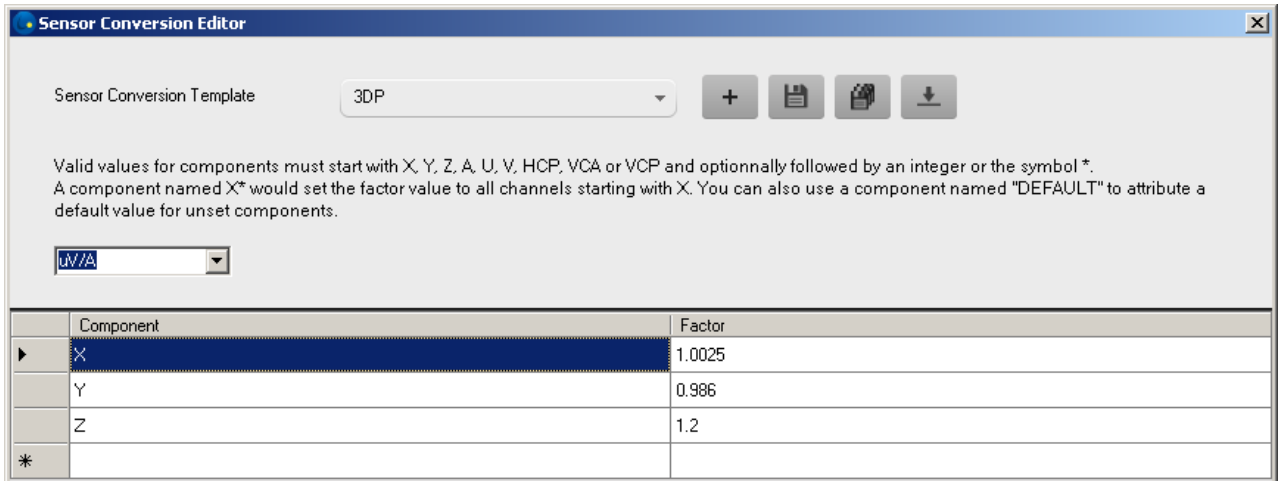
Sensor Conversion Editor

Sensor Conversion Template 3DP

+

Valid values for components must start with X, Y, Z, A, U, V, HCP, VCA or VCP and optionnally followed by an integer or the symbol *.
A component named X* would set the factor value to all channels starting with X. You can also use a component named "DEFAULT" to attribute a default value for unset components.

uV/A

| | Component | Factor |
|---|---|---|
| ▸ | X | 1.0025 |
| | Y | 0.986 |
| | Z | 1.2 |
| * | | |